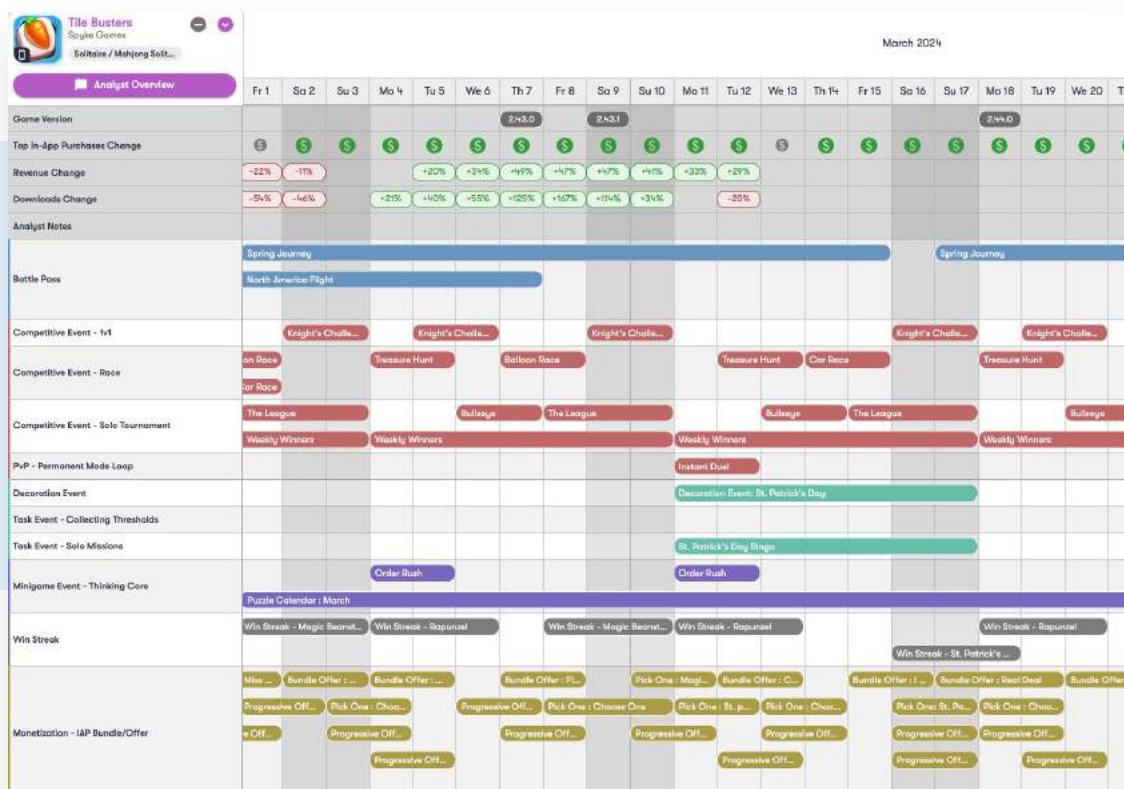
Tile Busters
Spyke Games
Solitaire / Mahjong Solit...

Analyst Overview

March 2024

| | Fr 1 | Sa 2 | Su 3 | Mo 4 | Tu 5 | We 6 | Th 7 | Fr 8 | Sa 9 | Su 10 | Mo 11 | Tu 12 | We 13 | Th 14 | Fr 15 | Sa 16 | Su 17 | Mo 18 | Tu 19 | We 20 |
|---|---|---|---|---|---|---|---|---|---|---|---|---|---|---|---|---|---|---|---|---|
| Game Version | | | | | | | 2.43.0 | | 2.43.1 | | | | | | | | | 2.44.0 | | |
| Top In-App Purchases Change | $ | $ | $ | $ | $ | $ | $ | $ | $ | $ | $ | $ | $ | $ | $ | $ | $ | $ | $ | $ |
| Revenue Change | -22% | -11% | | | +20% | +34% | +49% | +47% | +47% | +41% | +33% | +29% | | | | | | | | |
| Downloads Change | -54% | -46% | | +21% | +40% | +55% | +125% | +167% | +114% | +34% | | -20% | | | | | | | | |
| Analyst Notes | | | | | | | | | | | | | | | | | | | | |

Battle Pass
Spring Journey
Spring Journey
North America Flight

Competitive Event - 1v1
Knight's Challe...
Knight's Challe...
Knight's Challe...
Knight's Challe...
Knight's Challe...

Competitive Event - Race
on Race
Treasure Hunt
Balloon Race
Treasure Hunt
Car Race
Treasure Hunt
Car Race

Competitive Event - Solo Tournament
The League
Bullseye
The League
Bullseye
The League
Bullseye
Weekly Winners
Weekly Winners
Weekly Winners
Weekly Winners

PvP - Permanent Mode Loop
Instant Duel

Decoration Event
Decoration Event: St. Patrick's Day

Task Event - Collecting Thresholds

Task Event - Solo Missions
St. Patrick's Day Bingo

Minigame Event - Thinking Core
Order Rush
Order Rush
Puzzle Calendar : March

Win Streak
Win Streak - Magic Beanst...
Win Streak - Rapunzel
Win Streak - Magic Beanst...
Win Streak - Rapunzel
Win Streak - Rapunzel
Win Streak - St. Patrick's ...

Monetization - IAP Bundle/Offer
Miss ...
Bundle Offer : ...
Bundle Offer : ...
Bundle Offer : Fl...
Pick One : Magi...
Bundle Offer : C...
Bundle Offer : I ...
Bundle Offer : Real Deal
Bundle Offer
Progressive Off...
Pick One : Choo...
Progressive Off...
Pick One : Choose One
Pick One : St. p...
Pick One : Choo...
Pick One: St. Pa...
Pick One : Choo...
e Off...
Progressive Off...
Progressive Off...
Progressive Off...
Progressive Off...
Progressive Off...
Progressive Off...
Progressive Off...
Progressive Off...
Progressive Off...
Progressive Off...